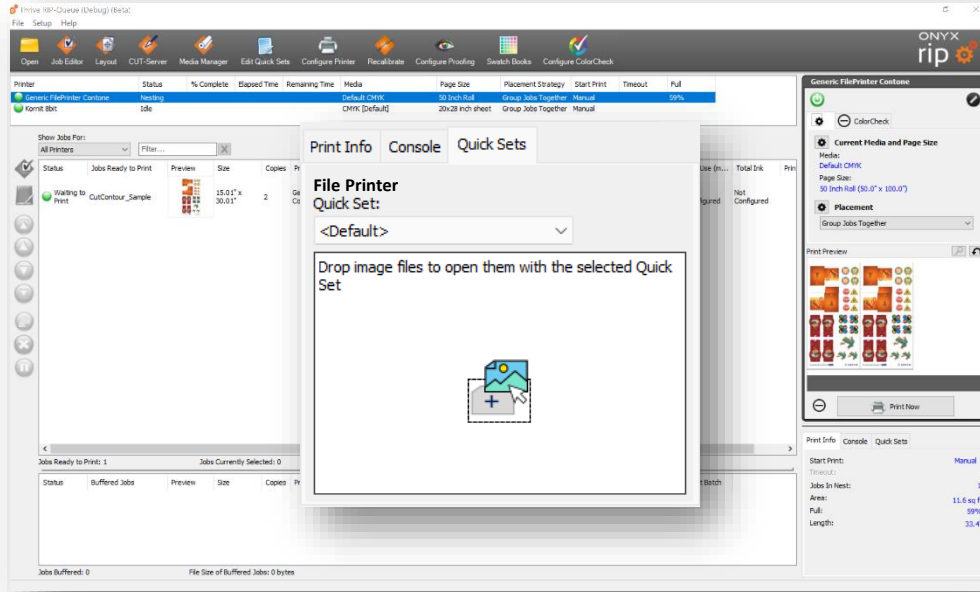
Thrive RIP-Queue (Debug) (Beta)
File Setup Help

Open Job Editor Layout CUT-Server Media Manager Edit Quick Sets Configure Printer Recalibrate Configure Proofing Swatch Books Configure ColorCheck

ONYX rip

| Printer | Status | % Complete | Elapsed Time | Remaining Time | Media | Page Size | Placement Strategy | Start Print | Timeout | Full |
|---|---|---|---|---|---|---|---|---|---|---|
| Generic FilePrinter Contone | Nesting | | | | Default CMYK | 50 Inch Roll | Group Jobs Together | Manual | | 59% |
| Kornit Bolt | Idle | | | | CMYK [Default] | 20x28 inch sheet | Group Jobs Together | Manual | | |

Show Jobs For:
All Printers
Filter...

| Status | Jobs Ready to Print | Preview | Size | Copies | Pr |
|---|---|---|---|---|---|
| Waiting to Print | CutContour_Sample | | 15.01" x 30.01" | 2 | Ge Co |

Use (m... Total Ink Prin
Not Configured
figured

Jobs Ready to Print: 1 Jobs Currently Selected: 0

| Status | Buffered Jobs | Preview | Size | Copies | Pr |
|---|---|---|---|---|---|

t Batch

Jobs Buffered: 0 File Size of Buffered Jobs: 0 bytes

Print Info Console Quick Sets

File Printer
Quick Set:
<Default>
Drop image files to open them with the selected Quick Set

Generic FilePrinter Contone
ColorCheck
Current Media and Page Size
Media:
Default CMYK
Page Size:
50 Inch Roll (50.0" x 100.0")
Placement
Group Jobs Together
Print Preview
Print Now

Print Info Console Quick Sets
Start Print: Manual
Timeout:
Jobs In Nest: 1
Area: 11.6 sq f
Full: 59%
Length: 33.4